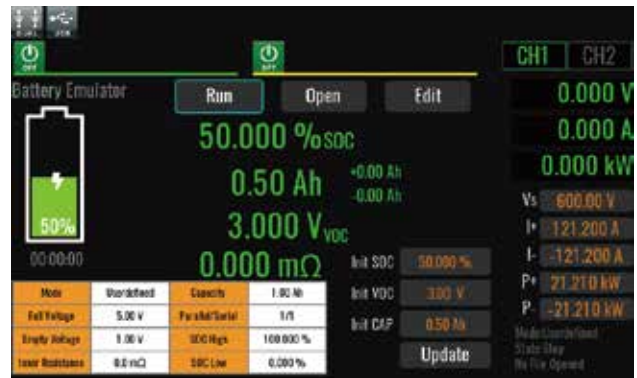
OFF

OFF

CH1 CH2

Battery Emulator

Run Open Edit

0.000 V

0.000 A

0.000 kW

50.000 %SOC

0.50 Ah +0.00 Ah -0.00 Ah

3.000 V VOC

0.000 mΩ

50%

00:00:00

Vs 600.00 V

I+ 121.200 A

I- -121.200 A

P+ 21.210 kW

P- -21.210 kW

Init SOC 50.000 %

Init VOC 3.00 V

Init CAP 0.50 Ah

Update

| Mode | Userdefined | Capacity | 1.00 Ah |
|---|---|---|---|
| Full Voltage | 5.00 V | Parallel/Serial | 1/1 |
| Empty Voltage | 1.00 V | SOC High | 100.000 % |
| Inner Resistance | 0.0 mΩ | SOC Low | 0.000 % |

Mode:Userdefined
State:Stop
No File Opened